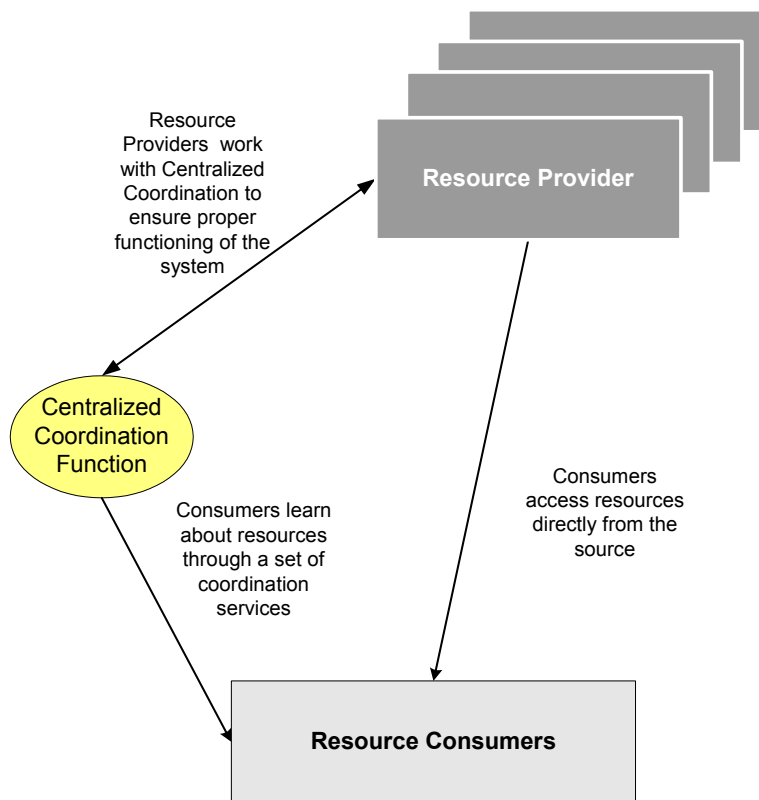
Resource Providers work with Centralized Coordination to ensure proper functioning of the system

Resource Provider

Centralized Coordination Function

Consumers learn about resources through a set of coordination services

Consumers access resources directly from the source

Resource Consumers